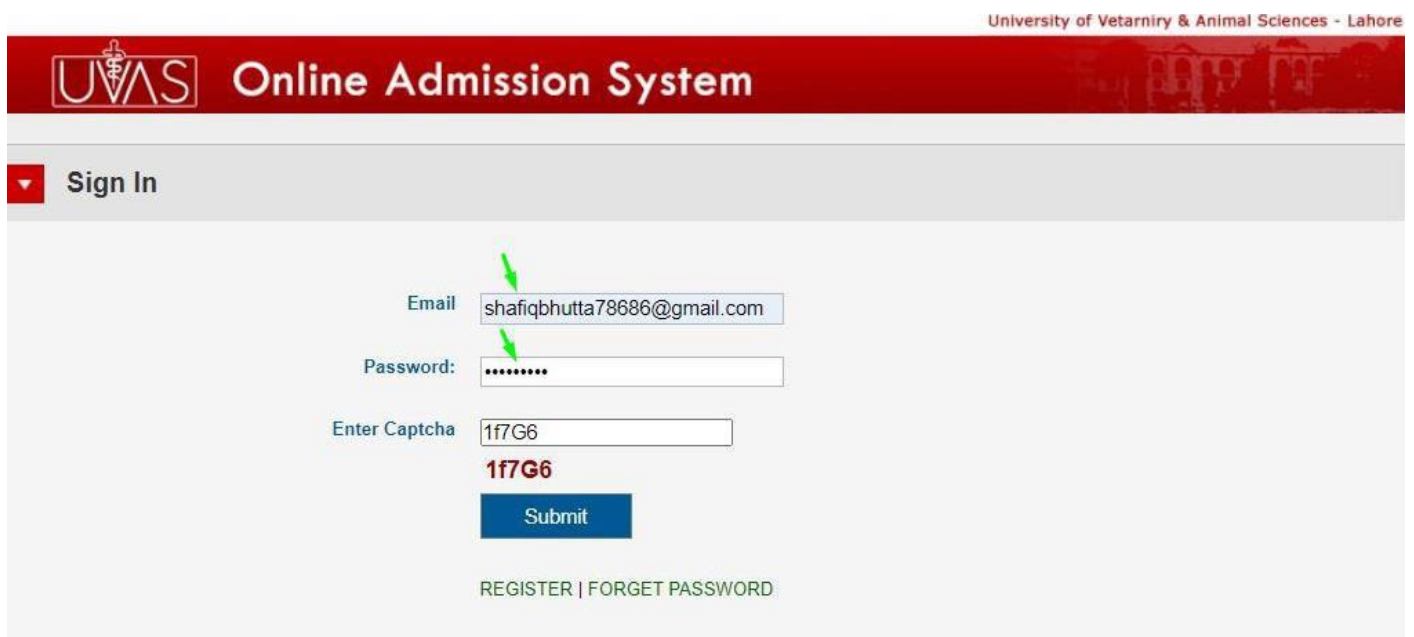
University of Vetarniry & Animal Sciences - Lahore

UVAS Online Admission System

Sign In

Email shafiqbhutta78686@gmail.com

Password: •••••••••

Enter Captcha 1f7G6

1f7G6

Submit

REGISTER | FORGET PASSWORD